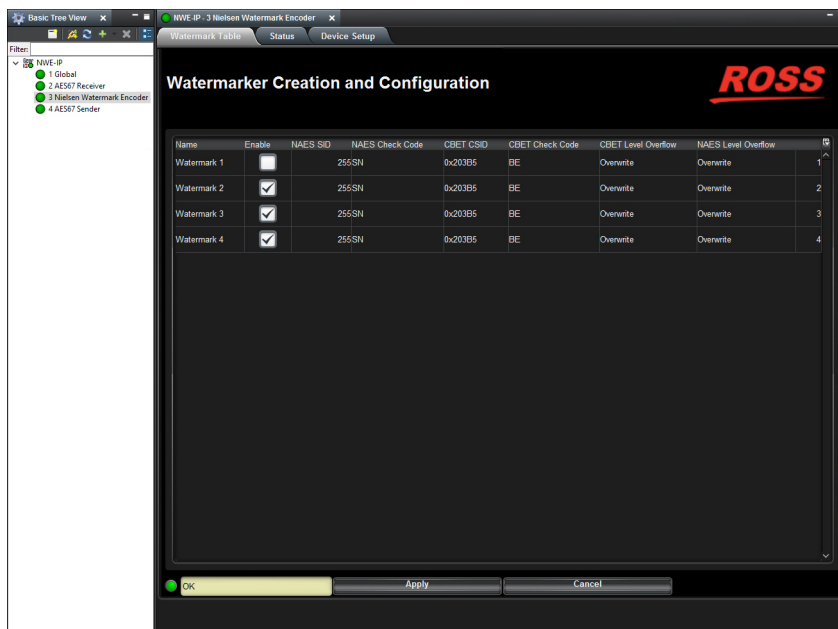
Basic Tree View ×

Filter:

NWE-IP
1 Global
2 AES67 Receiver
3 Nielsen Watermark Encoder
4 AES67 Sender

NWE-IP - 3 Nielsen Watermark Encoder ×

Watermark Table | Status | Device Setup

Watermarker Creation and Configuration

ROSS

| Name | Enable | NAES SID | NAES Check Code | CBET CSID | CBET Check Code | CBET Level Overflow | NAES Level Overflow | |
|---|---|---|---|---|---|---|---|---|
| Watermark 1 | ☐ | 255 | SN | 0x203B5 | BE | Overwrite | Overwrite | 1 |
| Watermark 2 | ☑ | 255 | SN | 0x203B5 | BE | Overwrite | Overwrite | 2 |
| Watermark 3 | ☑ | 255 | SN | 0x203B5 | BE | Overwrite | Overwrite | 3 |
| Watermark 4 | ☑ | 255 | SN | 0x203B5 | BE | Overwrite | Overwrite | 4 |

OK | Apply | Cancel